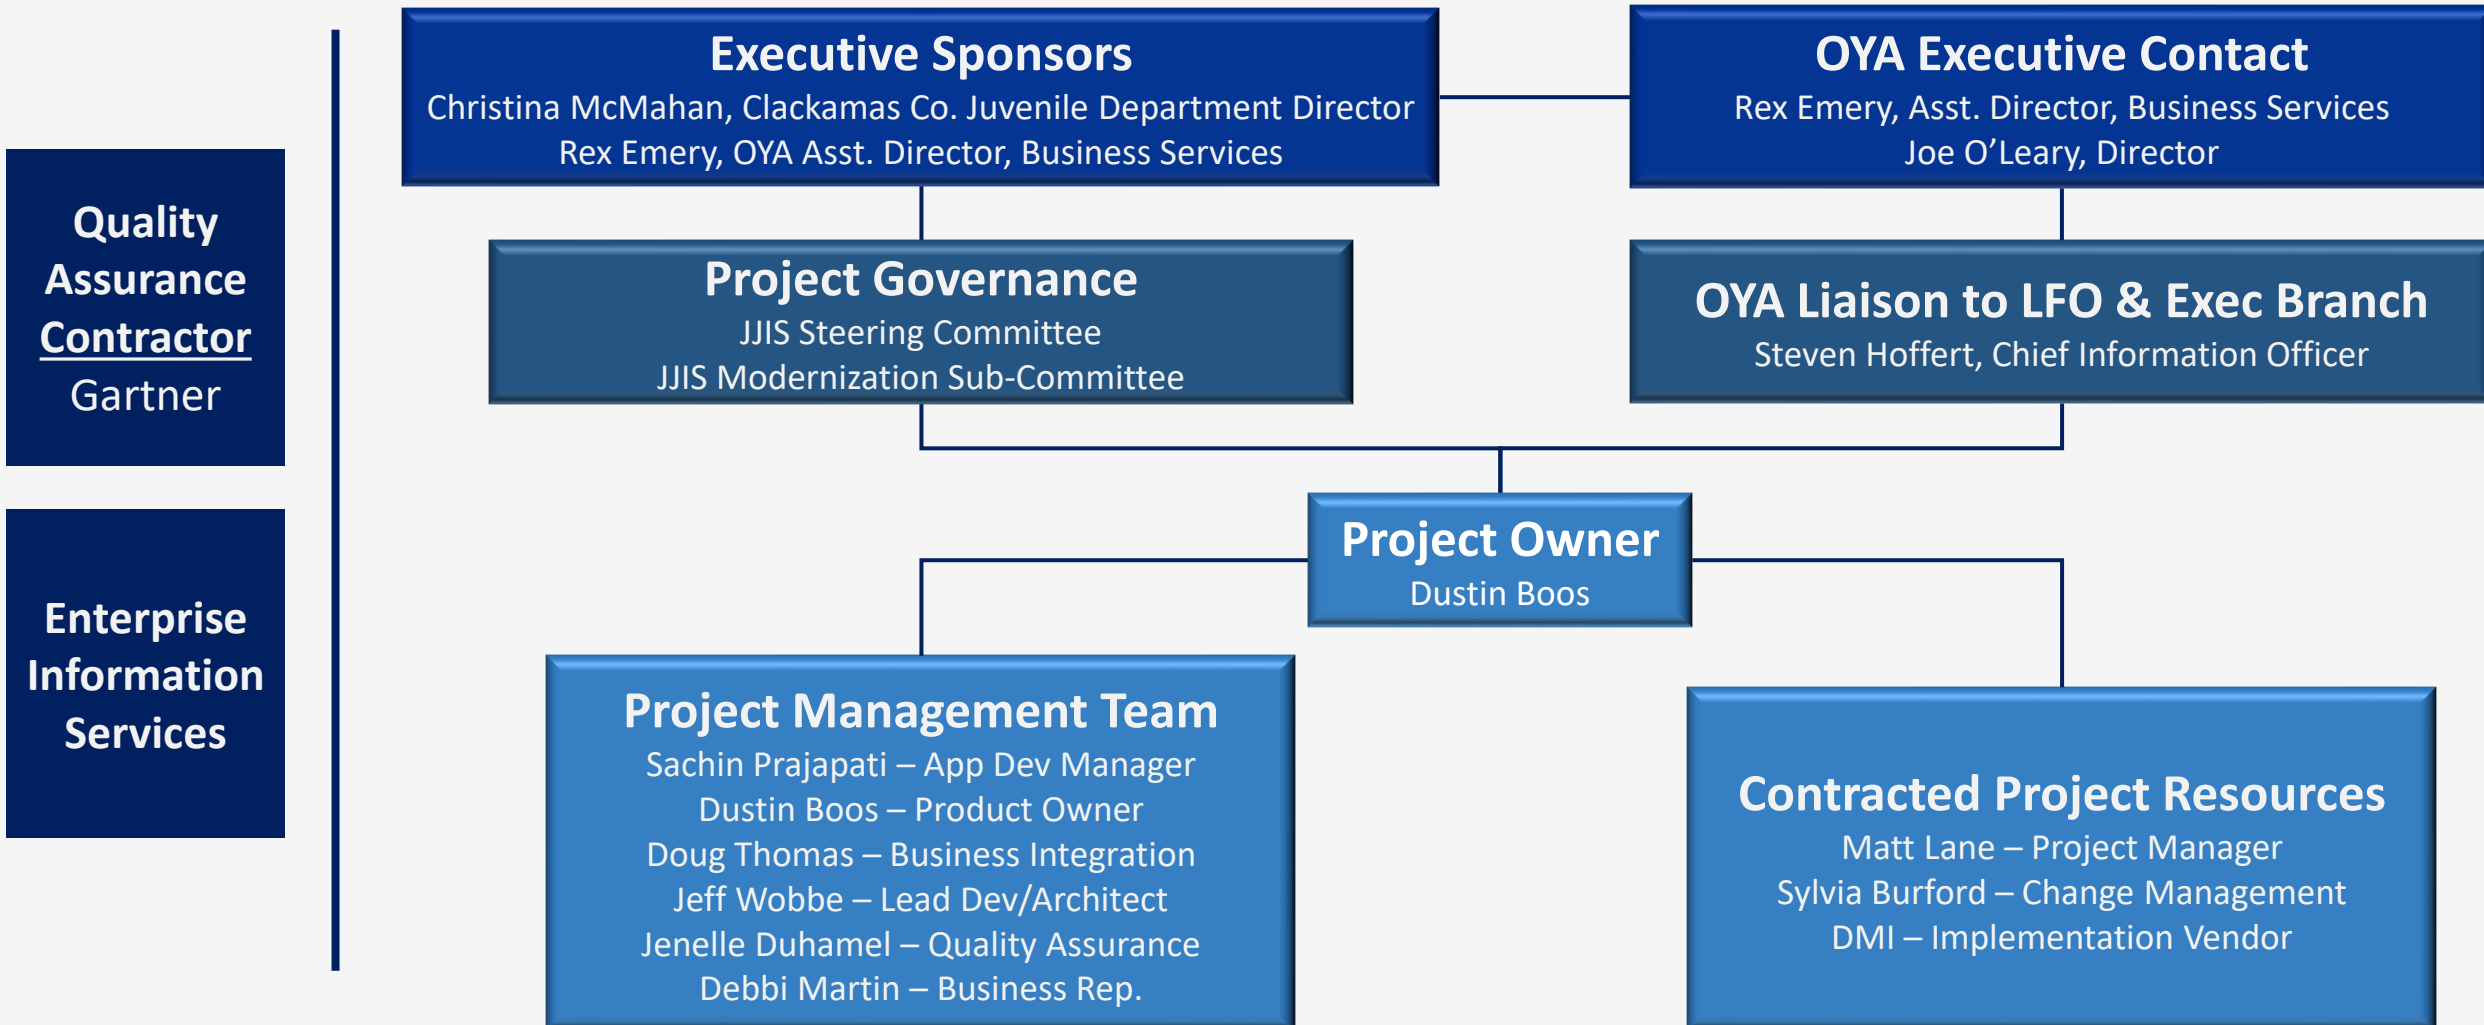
Quality Assurance Contractor
Gartner

Enterprise Information Services

Executive Sponsors
Christina McMahan, Clackamas Co. Juvenile Department Director
Rex Emery, OYA Asst. Director, Business Services

OYA Executive Contact
Rex Emery, Asst. Director, Business Services
Joe O’Leary, Director

Project Governance
JJIS Steering Committee
JJIS Modernization Sub-Committee

OYA Liaison to LFO & Exec Branch
Steven Hoffert, Chief Information Officer

Project Owner
Dustin Boos

Project Management Team
Sachin Prajapati – App Dev Manager
Dustin Boos – Product Owner
Doug Thomas – Business Integration
Jeff Wobbe – Lead Dev/Architect
Jenelle Duhamel – Quality Assurance
Debbi Martin – Business Rep.

Contracted Project Resources
Matt Lane – Project Manager
Sylvia Burford – Change Management
DMI – Implementation Vendor